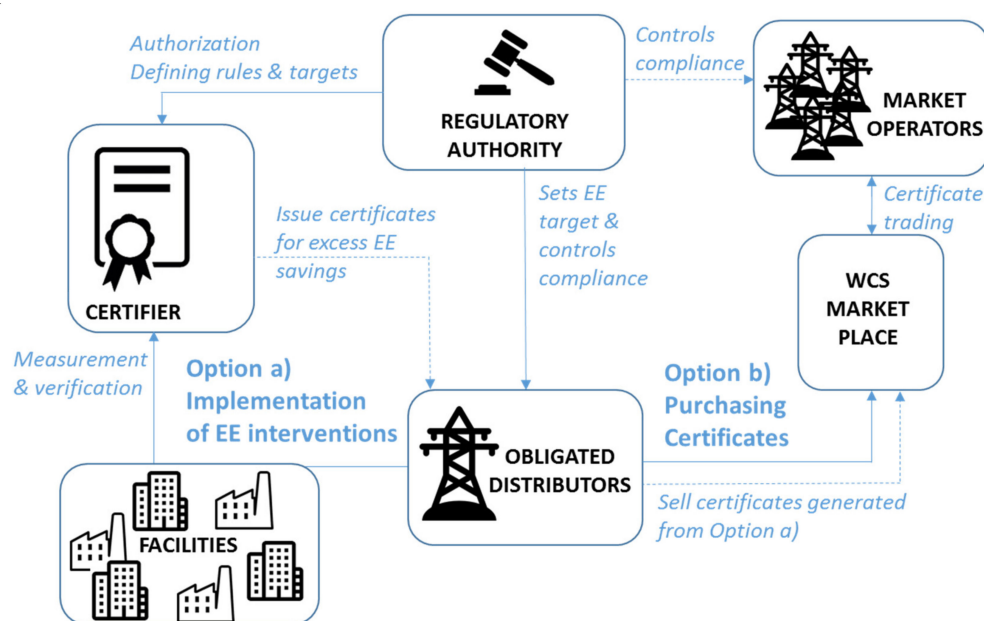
Authorization
Defining rules & targets

REGULATORY AUTHORITY

Controls compliance

MARKET OPERATORS

CERTIFIER

Issue certificates for excess EE savings

Sets EE target & controls compliance

Certificate trading

WCS MARKET PLACE

Measurement & verification

Option a) Implementation of EE interventions

Option b) Purchasing Certificates

OBLIGATED DISTRIBUTORS

Sell certificates generated from Option a)

FACILITIES